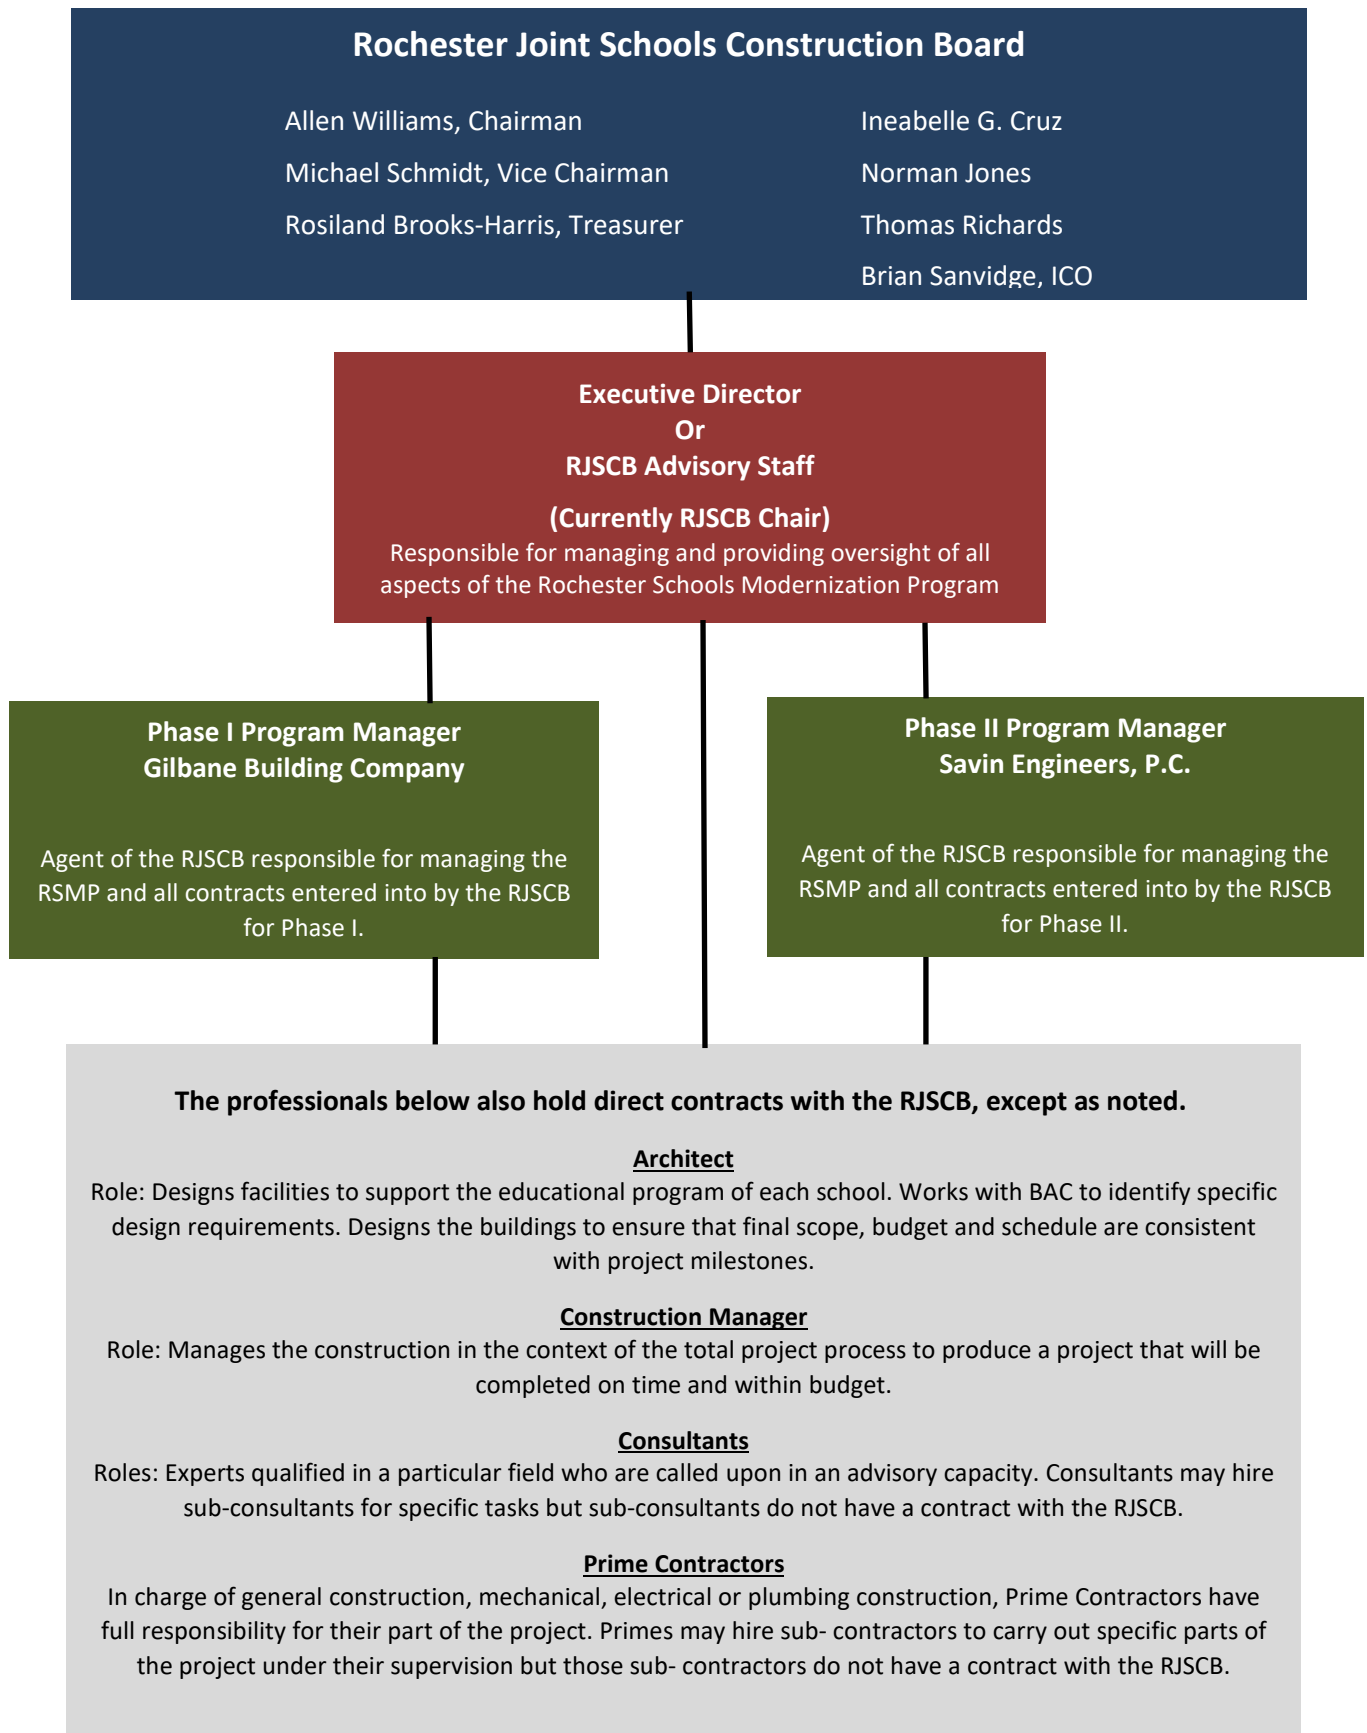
Rochester Joint Schools Construction Board

Allen Williams, Chairman

Michael Schmidt, Vice Chairman

Rosiland Brooks-Harris, Treasurer

Ineabelle G. Cruz

Norman Jones

Thomas Richards

Brian Sanvidge, ICO

Executive Director
Or
RJSCB Advisory Staff

(Currently RJSCB Chair)
Responsible for managing and providing oversight of all aspects of the Rochester Schools Modernization Program

Phase I Program Manager
Gilbane Building Company

Agent of the RJSCB responsible for managing the RSMP and all contracts entered into by the RJSCB for Phase I.

Phase II Program Manager
Savin Engineers, P.C.

Agent of the RJSCB responsible for managing the RSMP and all contracts entered into by the RJSCB for Phase II.

The professionals below also hold direct contracts with the RJSCB, except as noted.

Architect
Role: Designs facilities to support the educational program of each school. Works with BAC to identify specific design requirements. Designs the buildings to ensure that final scope, budget and schedule are consistent with project milestones.

Construction Manager
Role: Manages the construction in the context of the total project process to produce a project that will be completed on time and within budget.

Consultants
Roles: Experts qualified in a particular field who are called upon in an advisory capacity. Consultants may hire sub-consultants for specific tasks but sub-consultants do not have a contract with the RJSCB.

Prime Contractors
In charge of general construction, mechanical, electrical or plumbing construction, Prime Contractors have full responsibility for their part of the project. Primes may hire sub- contractors to carry out specific parts of the project under their supervision but those sub- contractors do not have a contract with the RJSCB.